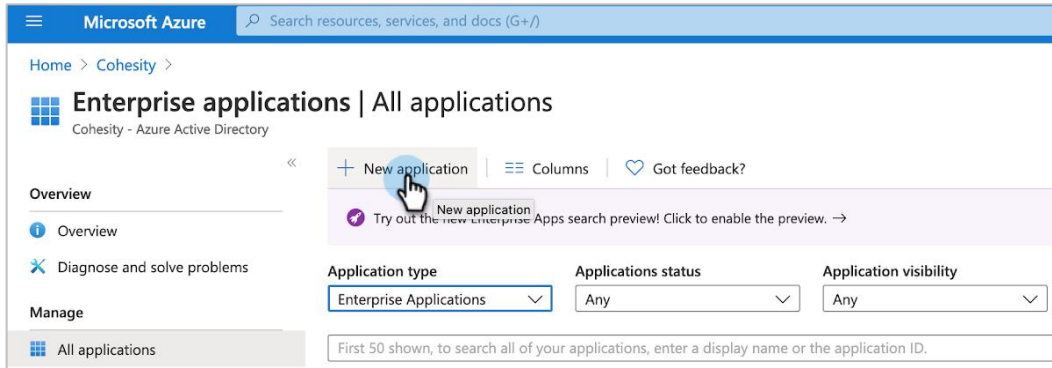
Microsoft Azure

Search resources, services, and docs (G+/)

Home > Cohesity >

Enterprise applications | All applications

Cohesity - Azure Active Directory

«

+ New application

Columns

Got feedback?

New application

Try out the new Enterprise Apps search preview! Click to enable the preview. →

Overview

Overview

Diagnose and solve problems

Manage

All applications

Application type

Enterprise Applications

Applications status

Any

Application visibility

Any

First 50 shown, to search all of your applications, enter a display name or the application ID.